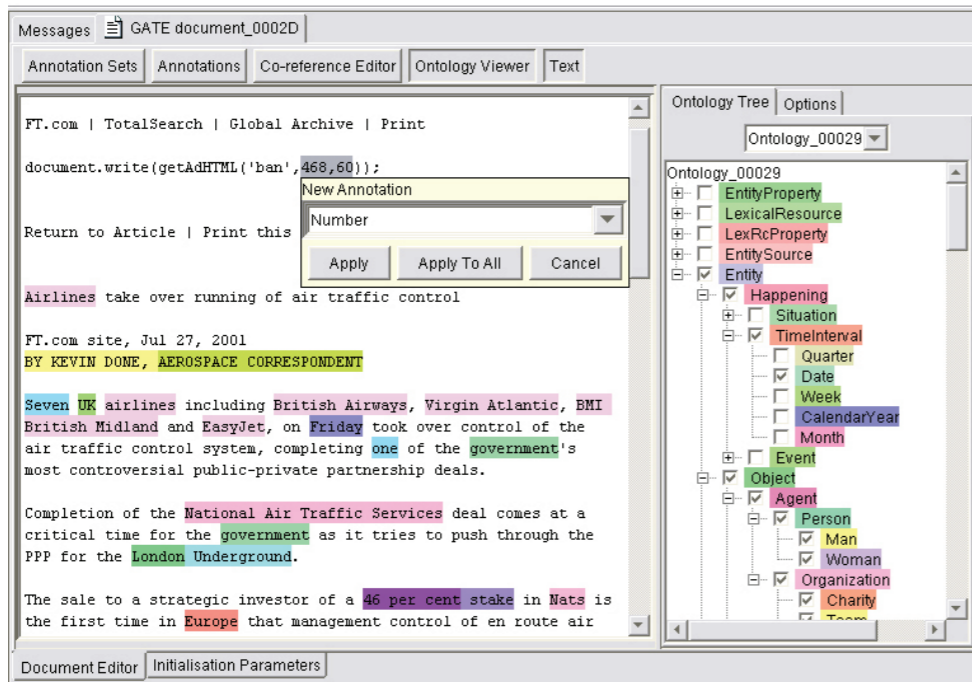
Messages GATE document_0002D

Annotation Sets | Annotations | Co-reference Editor | Ontology Viewer | Text

FT.com | TotalSearch | Global Archive | Print

document.write(getAdHTML('ban',468,60));

New Annotation

Number

Apply | Apply To All | Cancel

Return to Article | Print this

Airlines take over running of air traffic control

FT.com site, Jul 27, 2001
BY KEVIN DONE, AEROSPACE CORRESPONDENT

Seven UK airlines including British Airways, Virgin Atlantic, BMI British Midland and EasyJet, on Friday took over control of the air traffic control system, completing one of the government's most controversial public-private partnership deals.

Completion of the National Air Traffic Services deal comes at a critical time for the government as it tries to push through the PPP for the London Underground.

The sale to a strategic investor of a 46 per cent stake in Nats is the first time in Europe that management control of en route air

Ontology Tree | Options

Ontology_00029

Ontology_00029
EntityProperty
LexicalResource
LexRcProperty
EntitySource
Entity
Happening
Situation
TimeInterval
Quarter
Date
Week
CalendarYear
Month
Event
Object
Agent
Person
Man
Woman
Organization
Charity
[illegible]

Document Editor | Initialisation Parameters